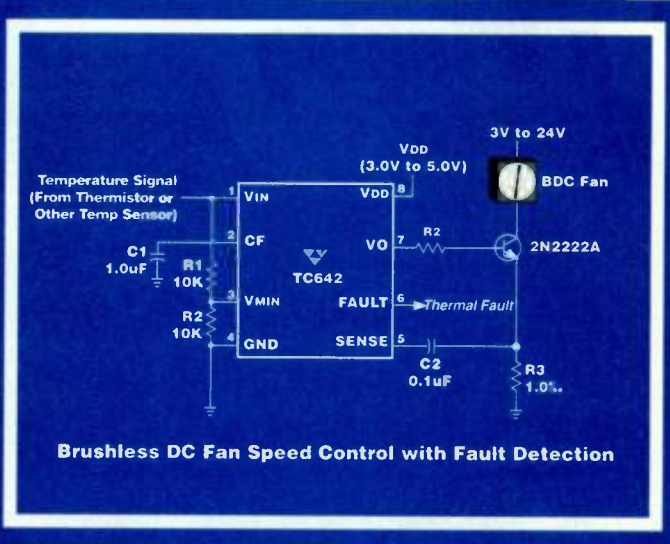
3V to 24V

VDD
(3.0V to 5.0V)

BDC Fan

Temperature Signal
(From Thermistor or
Other Temp Sensor)

1 VIN
VDD 8

2 CF

C1
1.0uF

R1
10K

VO 7

R2

2N2222A

TC642

3 VMIN

FAULT 6

Thermal Fault

R2
10K

4 GND

SENSE 5

C2
0.1uF

R3
1.0%

Brushless DC Fan Speed Control with Fault Detection